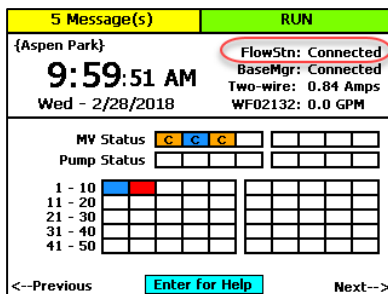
5 Message(s)
RUN

{Aspen Park}
9:59:51 AM
Wed - 2/28/2018

FlowStn: Connected
BaseMgr: Connected
Two-wire: 0.84 Amps
WF02132: 0.0 GPM

MV Status C C C
Pump Status

1 - 10
11 - 20
21 - 30
31 - 40
41 - 50

<--Previous
Enter for Help
Next-->